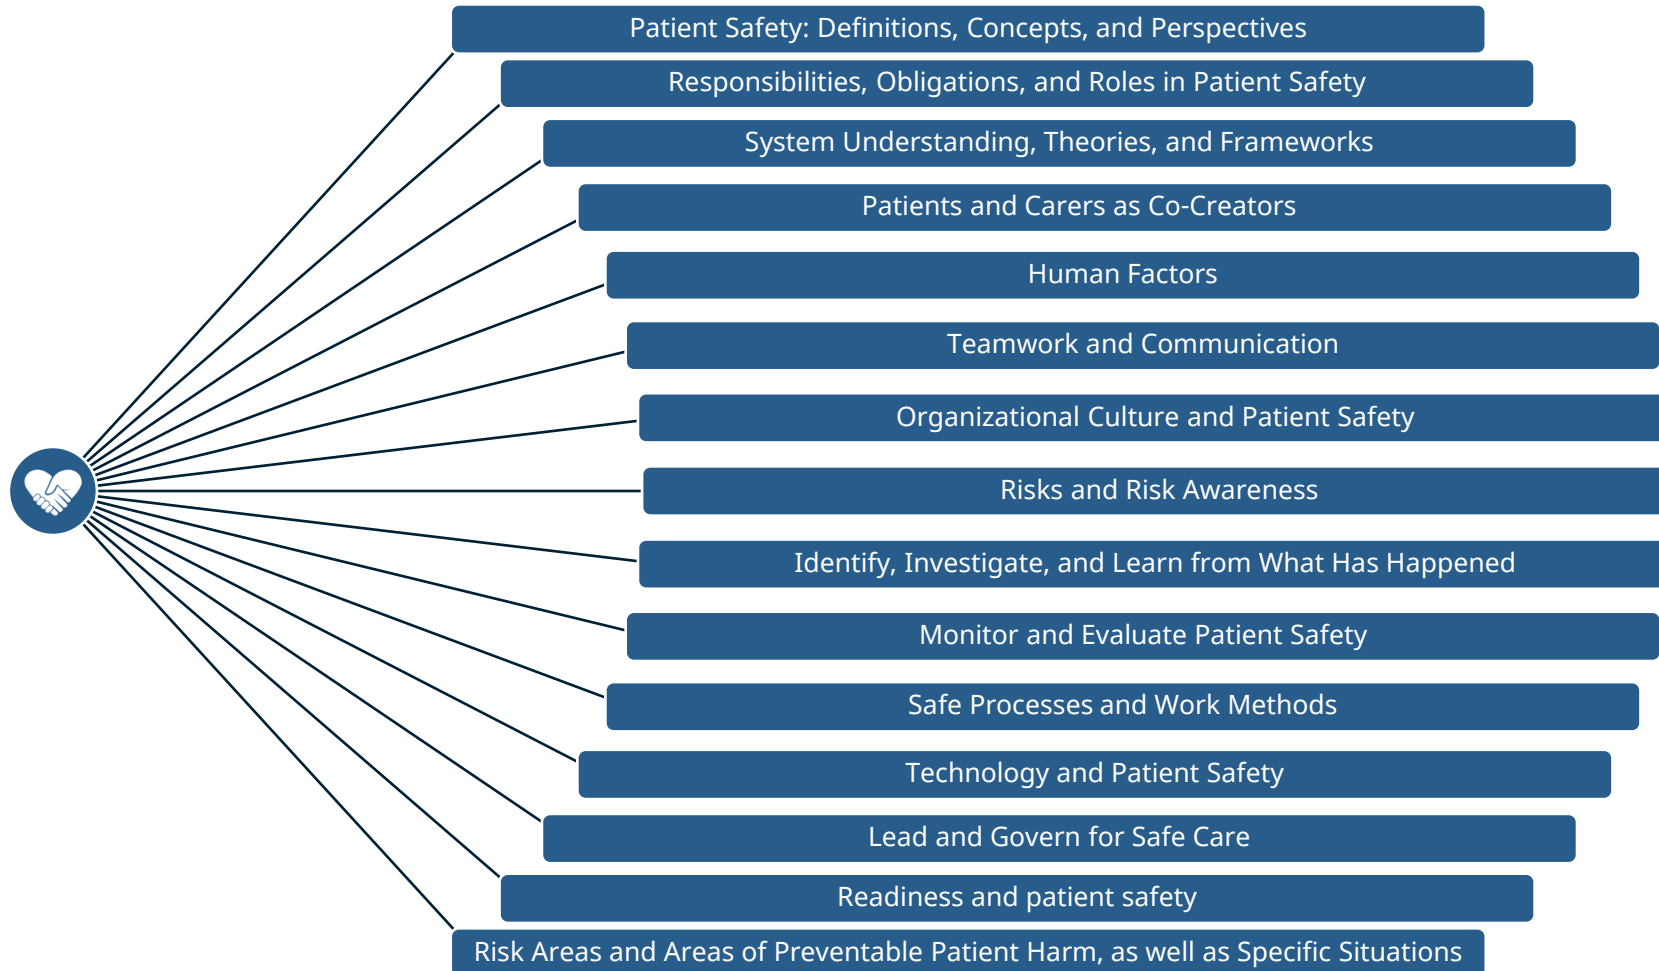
Patient Safety: Definitions, Concepts, and Perspectives

Responsibilities, Obligations, and Roles in Patient Safety

System Understanding, Theories, and Frameworks

Patients and Carers as Co-Creators

Human Factors

Teamwork and Communication

Organizational Culture and Patient Safety

Risks and Risk Awareness

Identify, Investigate, and Learn from What Has Happened

Monitor and Evaluate Patient Safety

Safe Processes and Work Methods

Technology and Patient Safety

Lead and Govern for Safe Care

Readiness and patient safety

Risk Areas and Areas of Preventable Patient Harm, as well as Specific Situations